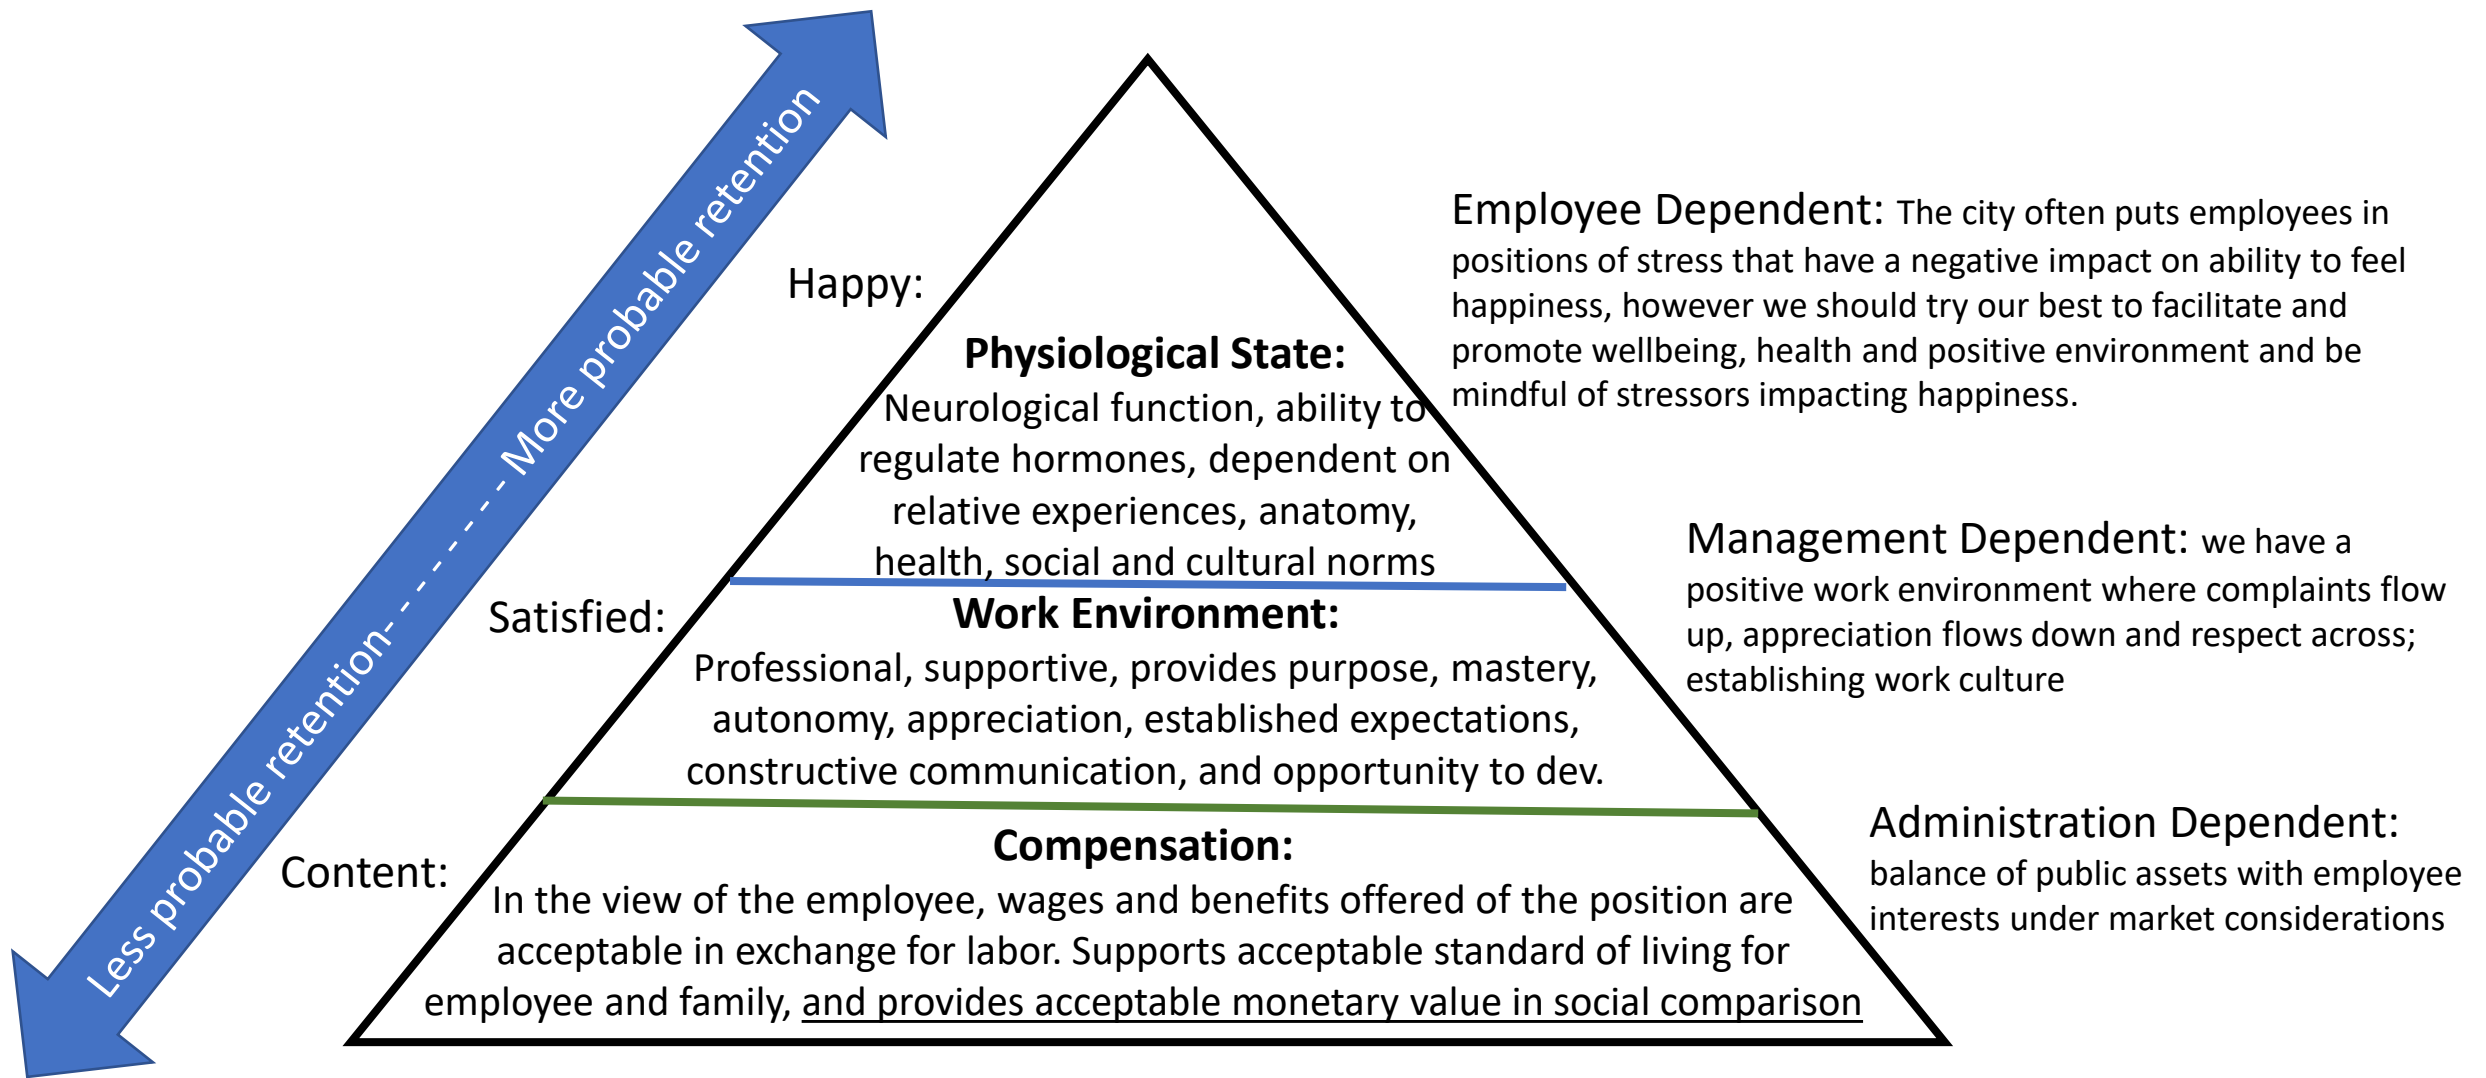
Less probable retention- - - - - - - More probable retention

Happy:

Physiological State:
Neurological function, ability to regulate hormones, dependent on relative experiences, anatomy, health, social and cultural norms

Employee Dependent: The city often puts employees in positions of stress that have a negative impact on ability to feel happiness, however we should try our best to facilitate and promote wellbeing, health and positive environment and be mindful of stressors impacting happiness.

Satisfied:

Work Environment:
Professional, supportive, provides purpose, mastery, autonomy, appreciation, established expectations, constructive communication, and opportunity to dev.

Management Dependent: we have a positive work environment where complaints flow up, appreciation flows down and respect across; establishing work culture

Content:

Compensation:
In the view of the employee, wages and benefits offered of the position are acceptable in exchange for labor. Supports acceptable standard of living for employee and family, and provides acceptable monetary value in social comparison

Administration Dependent: balance of public assets with employee interests under market considerations